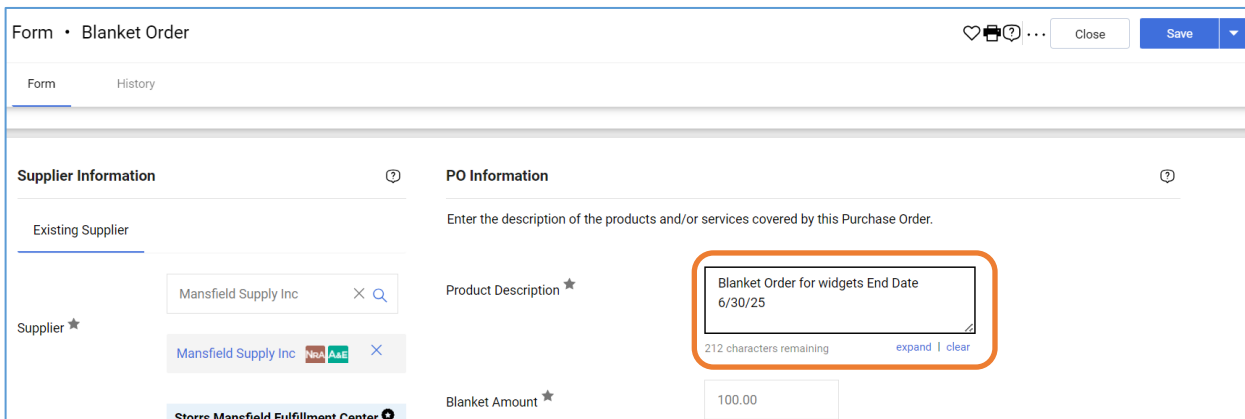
Form • Blanket Order

Close

Save

Form

History

Supplier Information

Existing Supplier

Supplier ★

Mansfield Supply Inc

Mansfield Supply Inc NRA A&E

Storrs Mansfield Fulfillment Center

PO Information

Enter the description of the products and/or services covered by this Purchase Order.

Product Description ★

Blanket Order for widgets End Date 6/30/25

212 characters remaining

expand | clear

Blanket Amount ★

100.00